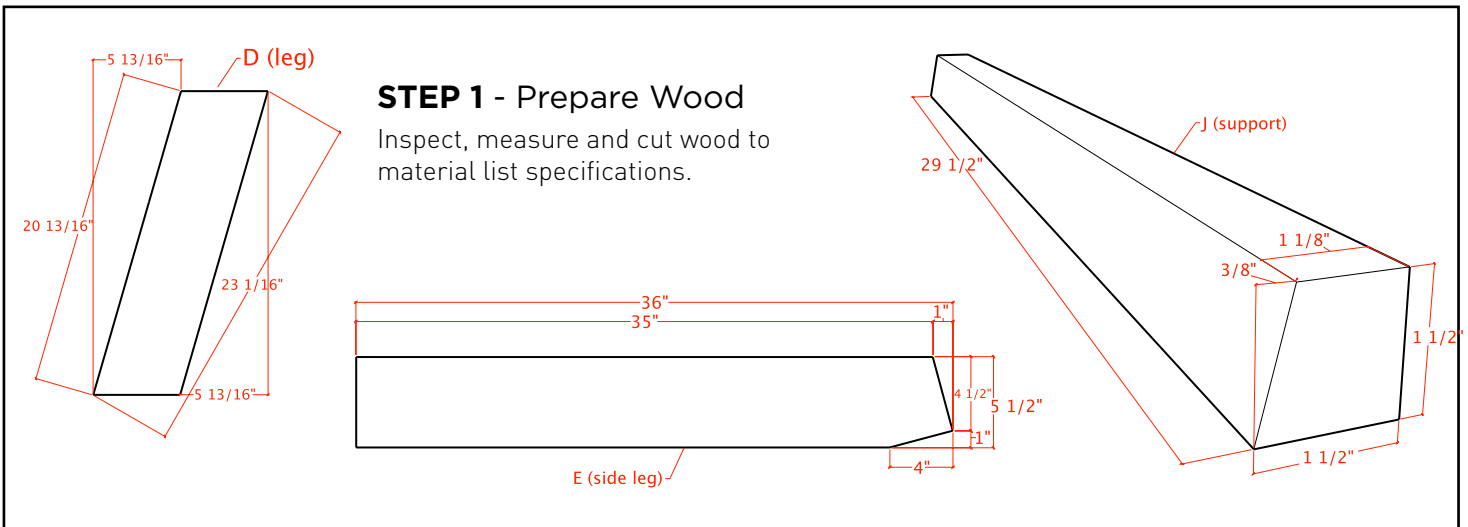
5 13/16"

D (leg)

20 13/16"

23 1/16"

5 13/16"

**STEP 1** - Prepare Wood

Inspect, measure and cut wood to material list specifications.

36"

1"

35"

4 1/2"

5 1/2"

1"

4"

E (side leg)

J (support)

29 1/2"

1 1/8"

3/8"

1 1/2"

1 1/2"